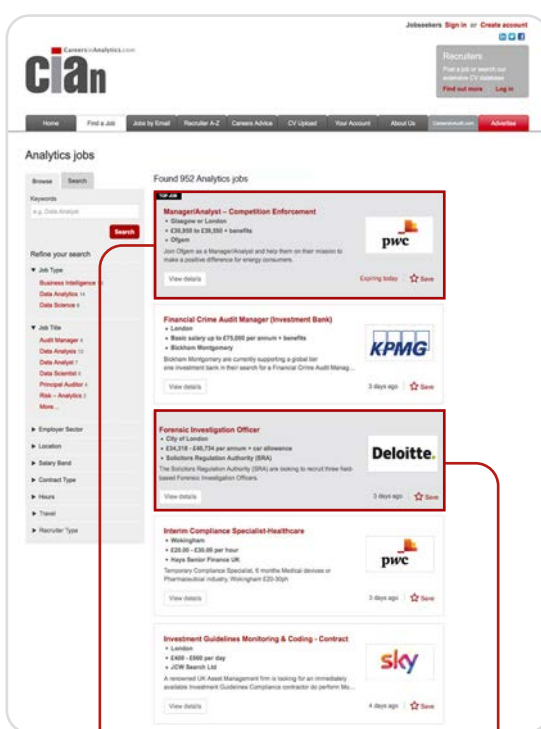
CareersinAnalytics.com
CiAn

Jobseekers Sign in or Create account

Recruiters
Post a job or search our extensive CV database
Find out more Log in

Home | Find a Job | Jobs by Email | Recruiter A-Z | Careers Advice | CV Upload | Your Account | About Us | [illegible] | Advertise

Analytics jobs

Browse | Search

Keywords
e.g. Data Analyst
Search

Refine your search

▼ Job Type
Business Intelligence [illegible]
Data Analytics 14
Data Science 6

▼ Job Title
Audit Manager 4
Data Analysis 13
Data Analyst 7
Data Scientist 5
Principal Auditor 4
Risk – Analytics 2
More...

▶ Employer Sector
▶ Location
▶ Salary Band
▶ Contract Type
▶ Hours
▶ Travel
▶ Recruiter Type

Found 952 Analytics jobs

TOP JOB
Manager/Analyst – Competition Enforcement
• Glasgow or London
• £30,950 to £39,350 + benefits
• Ofgem
Join Ofgem as a Manager/Analyst and help them on their mission to make a positive difference for energy consumers.
View details
Expiring today | Save
pwc

Financial Crime Audit Manager (Investment Bank)
• London
• Basic salary up to £75,000 per annum + benefits
• Bickham Montgomery
Bickham Montgomery are currently supporting a global tier one investment bank in their search for a Financial Crime Audit Manag...
View details
3 days ago | Save
KPMG

Forensic Investigation Officer
• City of London
• £34,318 - £40,734 per annum + car allowance
• Solicitors Regulation Authority (SRA)
The Solicitors Regulation Authority (SRA) are looking to recruit three field-based Forensic Investigation Officers.
View details
3 days ago | Save
Deloitte.

Interim Compliance Specialist-Healthcare
• Wokingham
• £20.00 - £30.00 per hour
• Hays Senior Finance UK
Temporary Compliance Specialist, 6 months Medical devices or Pharmaceutical industry, Wokingham £20-30ph
View details
3 days ago | Save
pwc

Investment Guidelines Monitoring & Coding - Contract
• London
• £400 - £600 per day
• JCW Search Ltd
A renowned UK Asset Management firm is looking for an immediately available Investment Guidelines Compliance contractor do perform Mo...
View details
4 days ago | Save
sky